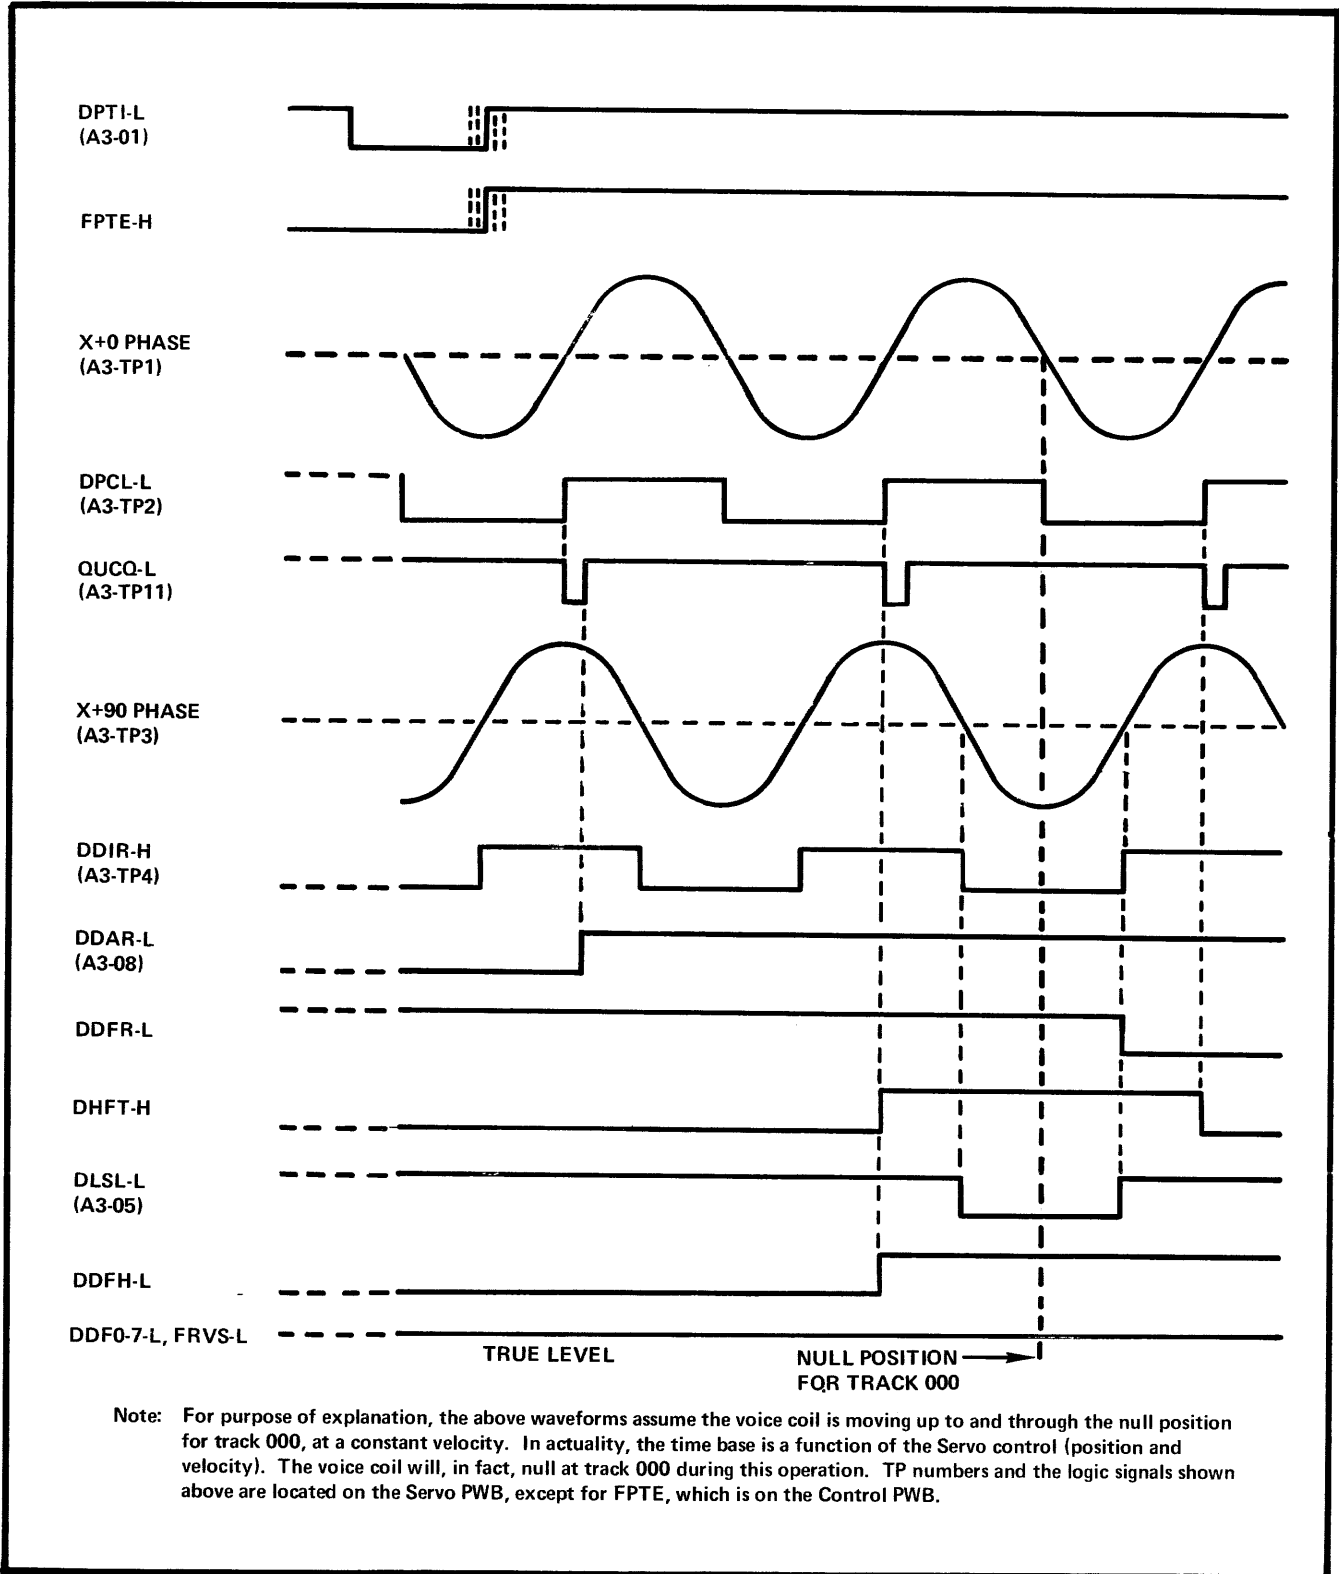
DPTI-L
(A3-01)

FPTE-H

X+0 PHASE
(A3-TP1)

DPCL-L
(A3-TP2)

QUCQ-L
(A3-TP11)

X+90 PHASE
(A3-TP3)

DDIR-H
(A3-TP4)

DDAR-L
(A3-08)

DDFR-L

DHFT-H

DLSL-L
(A3-05)

DDFH-L

DDF0-7-L, FRVS-L

TRUE LEVEL

NULL POSITION
FOR TRACK 000

Note: For purpose of explanation, the above waveforms assume the voice coil is moving up to and through the null position for track 000, at a constant velocity. In actuality, the time base is a function of the Servo control (position and velocity). The voice coil will, in fact, null at track 000 during this operation. TP numbers and the logic signals shown above are located on the Servo PWB, except for FPTE, which is on the Control PWB.